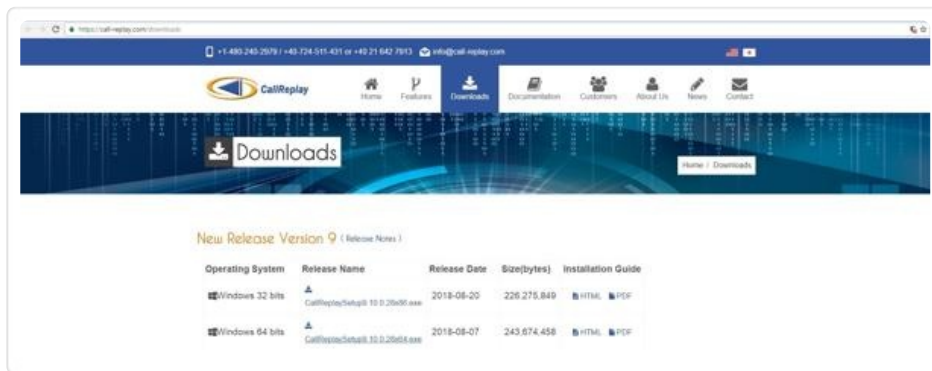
https://call-replay.com/downloads

+1-480-240-2979 / +40-724-511-431 or +40 21 642 7813 info@call-replay.com

CallReplay

Home Features Downloads Documentation Customers About Us News Contact

Downloads

Home / Downloads

New Release Version 9 ( Release Notes )

| Operating System | Release Name | Release Date | Size(bytes) | Installation Guide |
|---|---|---|---|---|
| Windows 32 bits | CallReplaySetup9.10.0.26x86.exe | 2018-08-20 | 226,275,849 | HTML PDF |
| Windows 64 bits | CallReplaySetup9.10.0.26x64.exe | 2018-08-07 | 243,674,458 | HTML PDF |